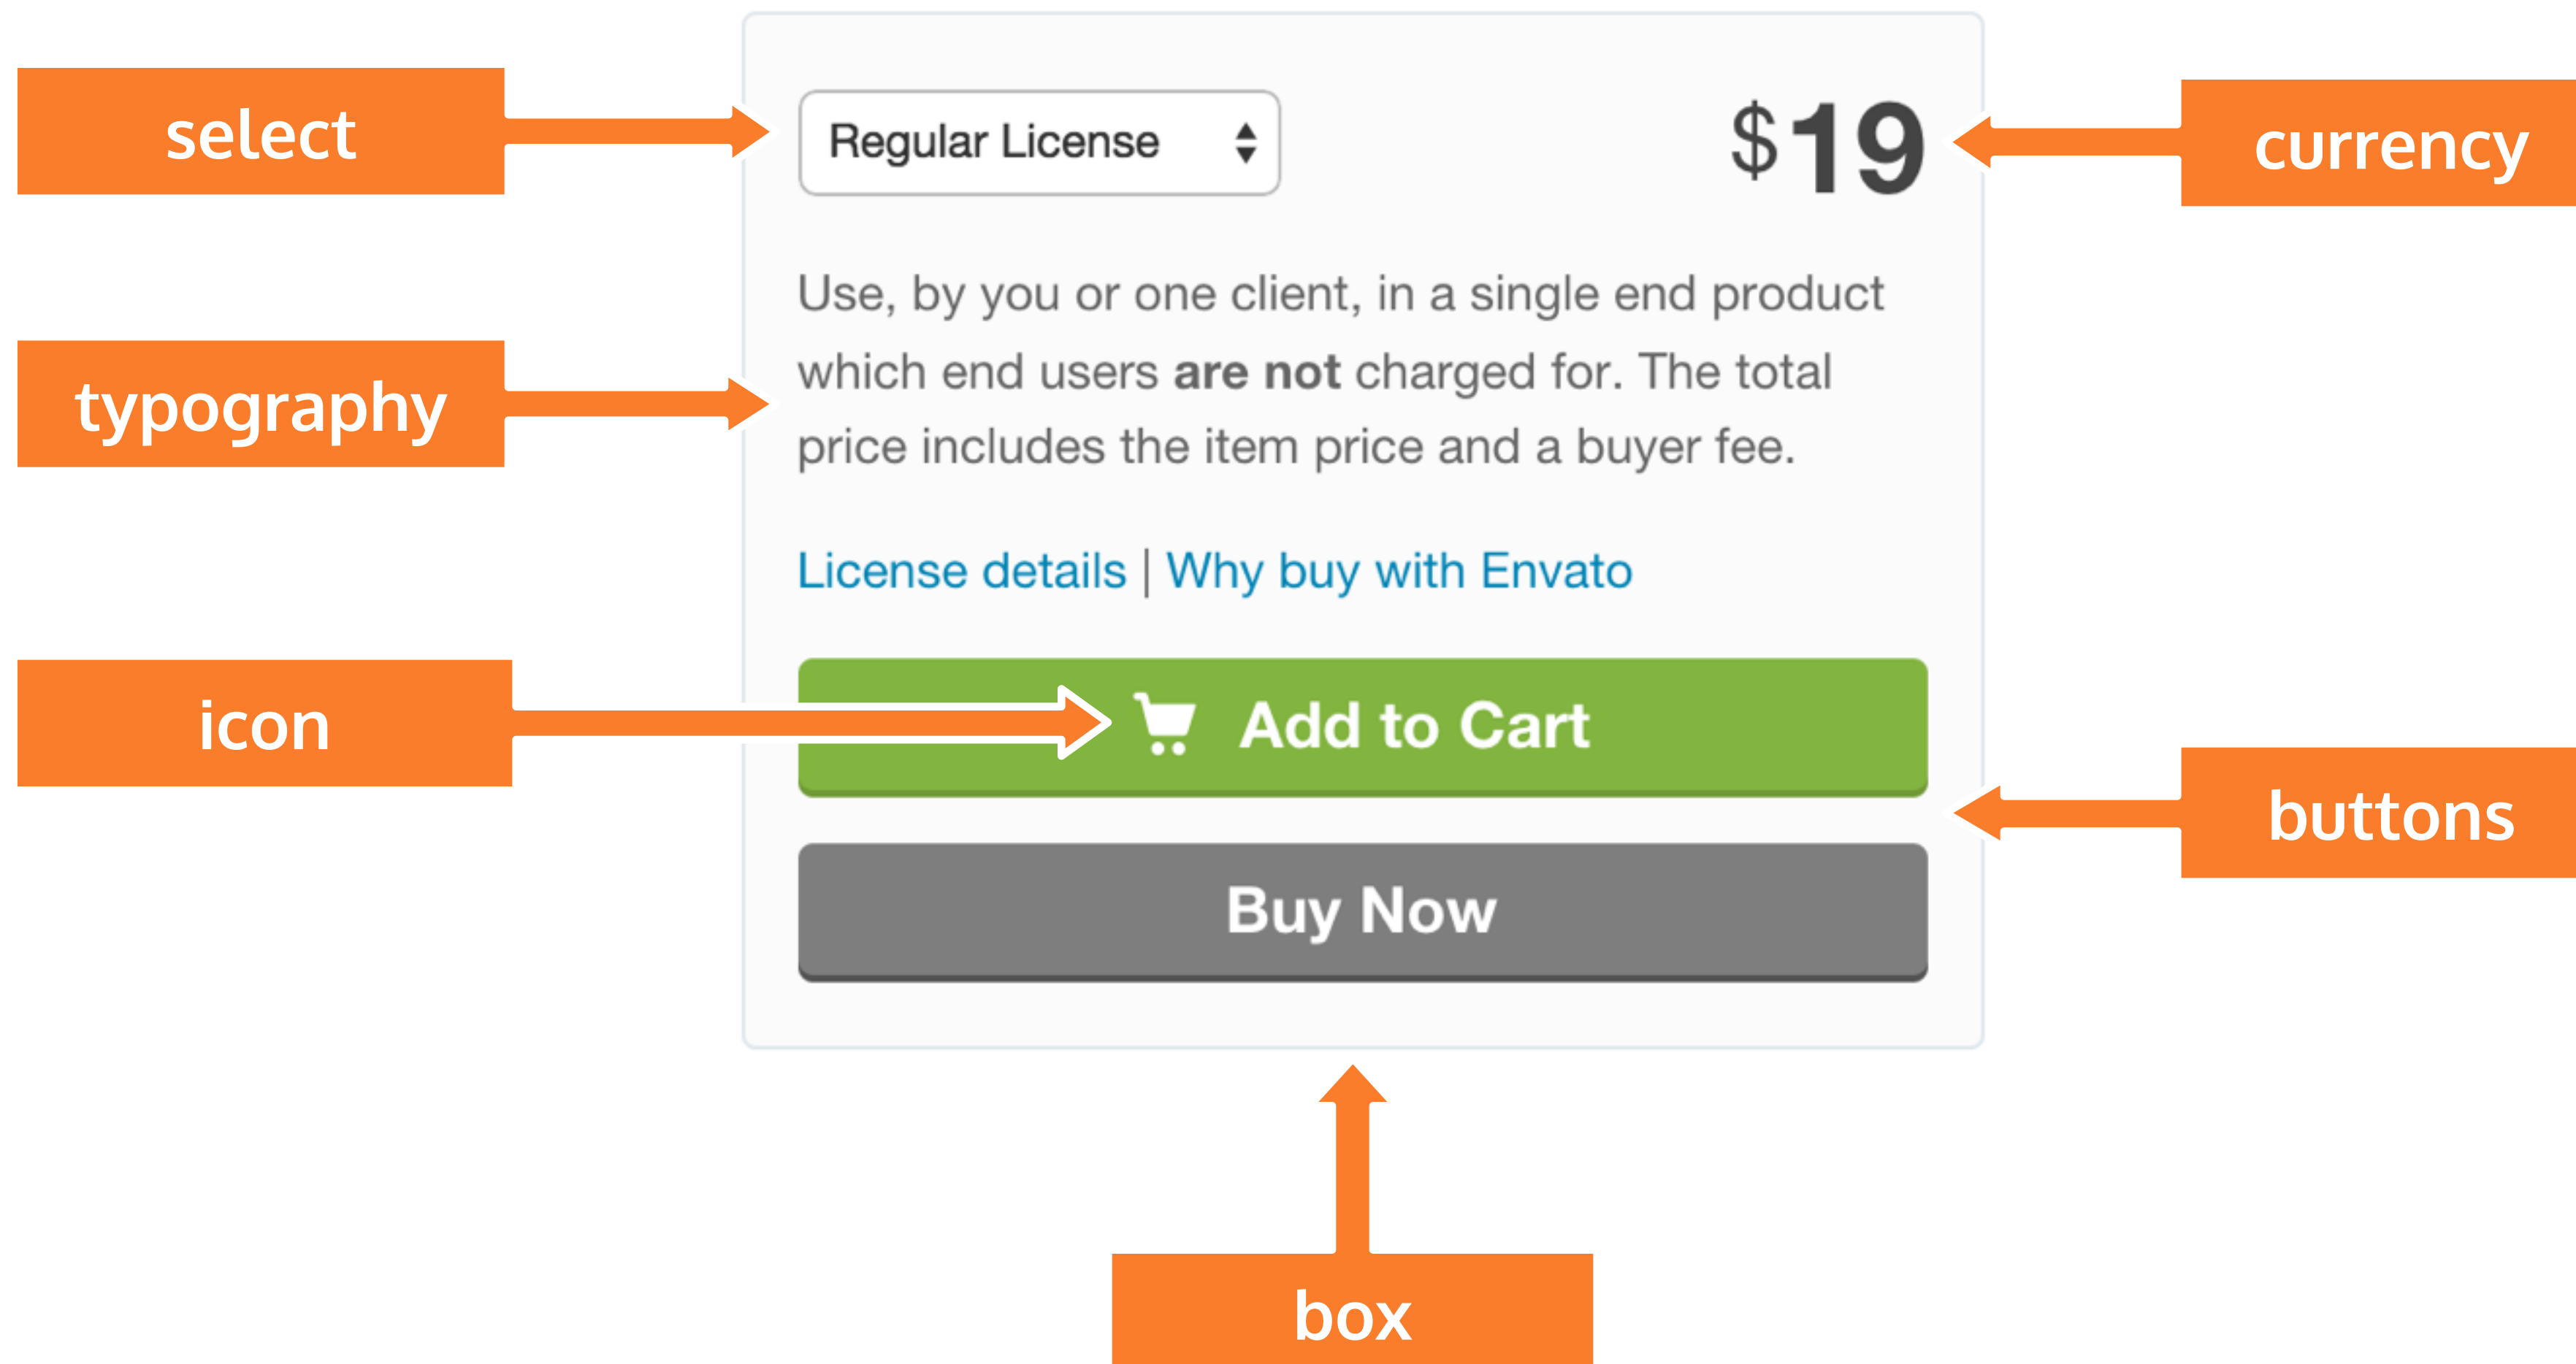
select

Regular License

$19

currency

typography

Use, by you or one client, in a single end product which end users **are not** charged for. The total price includes the item price and a buyer fee.

License details | Why buy with Envato

icon

Add to Cart

buttons

Buy Now

box